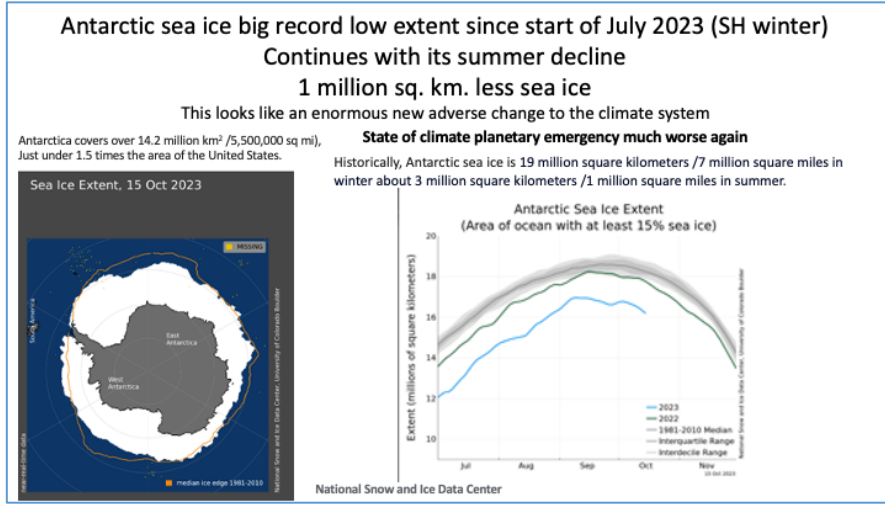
Antarctic sea ice big record low extent since start of July 2023 (SH winter)
Continues with its summer decline
1 million sq. km. less sea ice

This looks like an enormous new adverse change to the climate system

Antarctica covers over 14.2 million km$^2$ /5,500,000 sq mi), Just under 1.5 times the area of the United States.

State of climate planetary emergency much worse again

Historically, Antarctic sea ice is 19 million square kilometers /7 million square miles in winter about 3 million square kilometers /1 million square miles in summer.

Sea Ice Extent, 15 Oct 2023

MISSING

South America

East Antarctica

West Antarctica

near-real-time data

National Snow and Ice Data Center, University of Colorado Boulder

median ice edge 1981-2010

Antarctic Sea Ice Extent
(Area of ocean with at least 15% sea ice)

Extent (millions of square kilometers)

20
18
16
14
12
10

Jul
Aug
Sep
Oct
Nov

2023
2022
1981-2010 Median
Interquartile Range
Interdecile Range

National Snow and Ice Data Center, University of Colorado Boulder

15 Oct 2023

National Snow and Ice Data Center